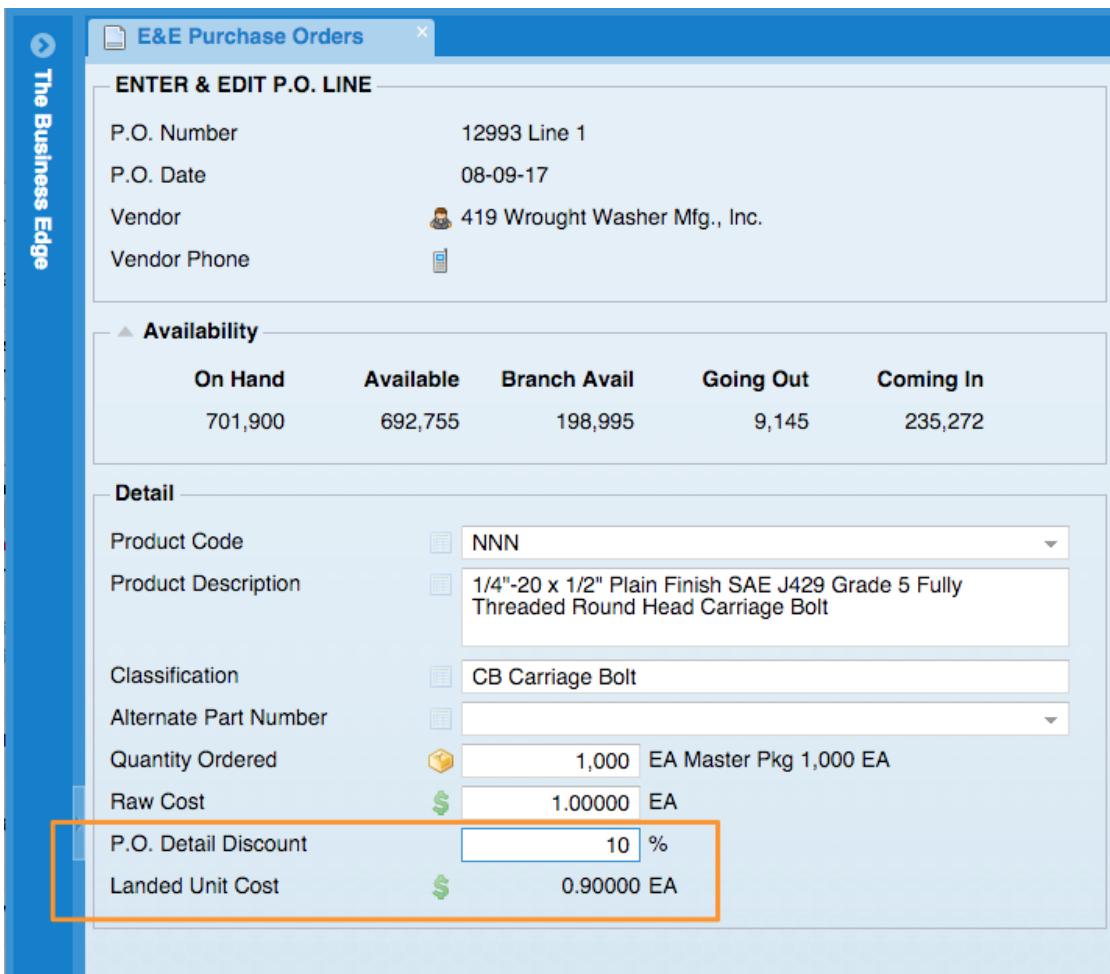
The Business Edge

E&E Purchase Orders

ENTER & EDIT P.O. LINE

P.O. Number 12993 Line 1

P.O. Date 08-09-17

Vendor 419 Wrought Washer Mfg., Inc.

Vendor Phone

Availability

| On Hand | Available | Branch Avail | Going Out | Coming In |
|---|---|---|---|---|
| 701,900 | 692,755 | 198,995 | 9,145 | 235,272 |

Detail

Product Code NNN

Product Description 1/4"-20 x 1/2" Plain Finish SAE J429 Grade 5 Fully Threaded Round Head Carriage Bolt

Classification CB Carriage Bolt

Alternate Part Number

Quantity Ordered 1,000 EA Master Pkg 1,000 EA

Raw Cost 1.00000 EA

P.O. Detail Discount 10 %

Landed Unit Cost 0.90000 EA